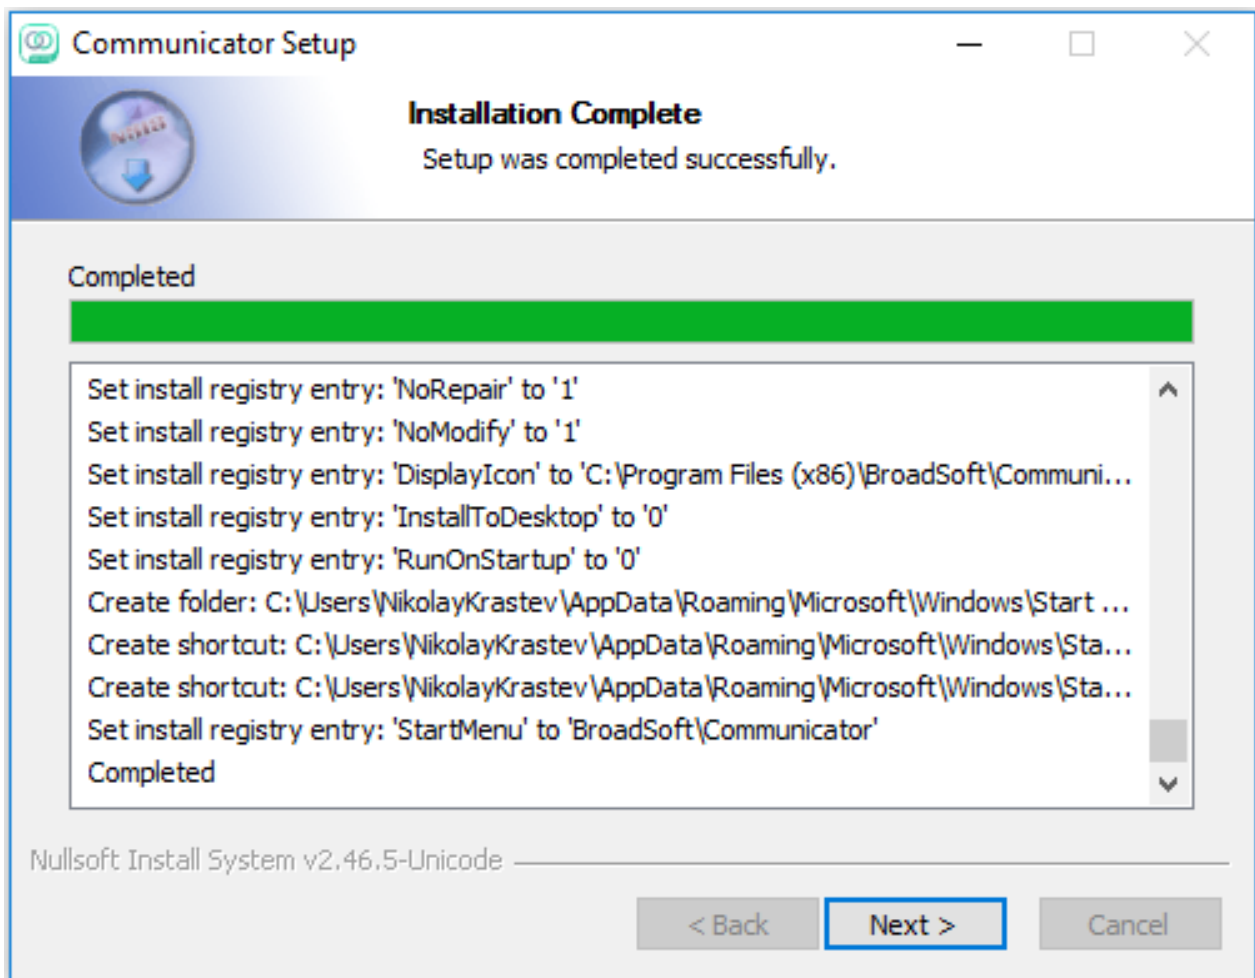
Communicator Setup

Installation Complete

Setup was completed successfully.

Completed

Set install registry entry: 'NoRepair' to '1'
Set install registry entry: 'NoModify' to '1'
Set install registry entry: 'DisplayIcon' to 'C:\Program Files (x86)\BroadSoft\Communi...
Set install registry entry: 'InstallToDesktop' to '0'
Set install registry entry: 'RunOnStartup' to '0'
Create folder: C:\Users\NikolayKrastev\AppData\Roaming\Microsoft\Windows\Start ...
Create shortcut: C:\Users\NikolayKrastev\AppData\Roaming\Microsoft\Windows\Sta...
Create shortcut: C:\Users\NikolayKrastev\AppData\Roaming\Microsoft\Windows\Sta...
Set install registry entry: 'StartMenu' to 'BroadSoft\Communicator'
Completed

Nullsoft Install System v2.46.5-Unicode

< Back
Next >
Cancel